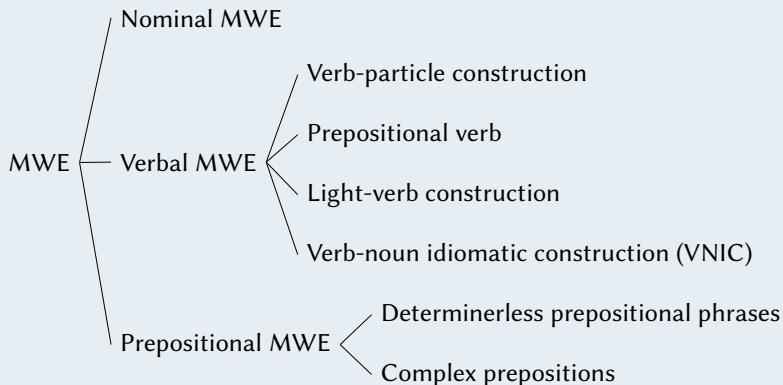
MWE

Nominal MWE

Verbal MWE

Verb-particle construction

Prepositional verb

Light-verb construction

Verb-noun idiomatic construction (VNIC)

Prepositional MWE

Determinerless prepositional phrases

Complex prepositions